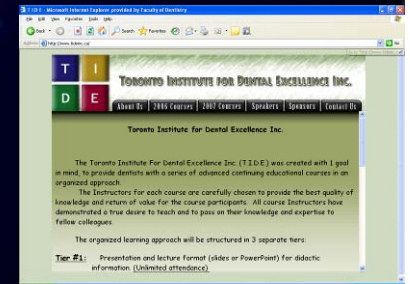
T.I.D.E. - Microsoft Internet Explorer provided by Faculty of Dentistry

File Edit View Favorites Tools Help

Back Search Favorites

Address http://www.tideinc.ca

T I D E

Toronto Institute for Dental Excellence Inc.

About Us | 2006 Courses | 2007 Courses | Speakers | Sponsors | Contact Us

Toronto Institute for Dental Excellence Inc.

The Toronto Institute For Dental Excellence Inc. (T.I.D.E.) was created with 1 goal in mind, to provide dentists with a series of advanced continuing educational courses in an organized approach.

The Instructors for each course are carefully chosen to provide the best quality of knowledge and return of value for the course participants. All course Instructors have demonstrated a true desire to teach and to pass on their knowledge and expertise to fellow colleagues.

The organized learning approach will be structured in 3 separate tiers.

Tier #1: Presentation and lecture format (slides or PowerPoint) for didactic information. (Unlimited attendance)